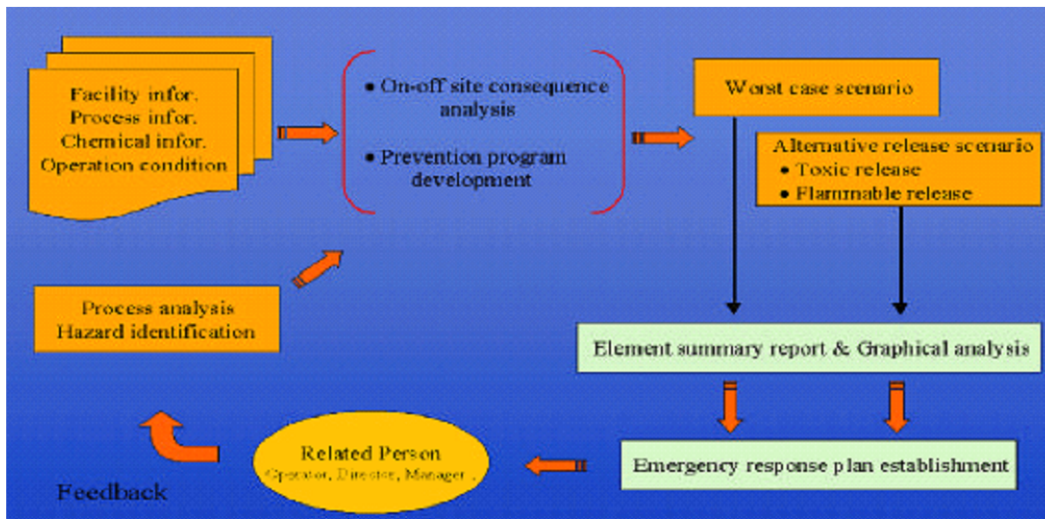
Facility infor.
Process infor.
Chemical infor.
Operation condition

• On-off site consequence analysis

• Prevention program development

Worst case scenario

Alternative release scenario
• Toxic release
• Flammable release

Process analysis
Hazard identification

Element summary report & Graphical analysis

Related Person
Operator, Director, Manager .

Emergency response plan establishment

Feedback